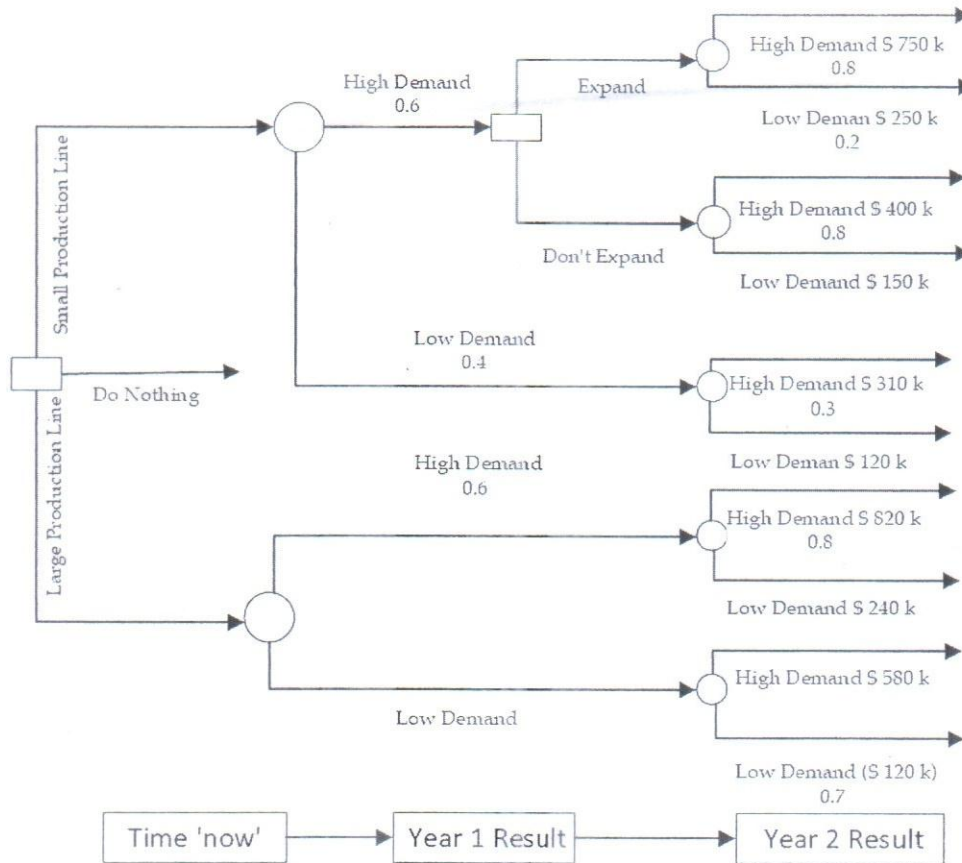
Small Production Line

High Demand
0.6

Expand

High Demand S 750 k
0.8

Low Deman S 250 k
0.2

High Demand S 400 k
0.8

Don't Expand

Low Demand S 150 k

Low Demand
0.4

Do Nothing

High Demand S 310 k
0.3

Large Production Line

High Demand
0.6

Low Deman S 120 k

High Demand S 820 k
0.8

Low Demand S 240 k

High Demand S 580 k

Low Demand

Low Demand (S 120 k)
0.7

Time 'now'

Year 1 Result

Year 2 Result